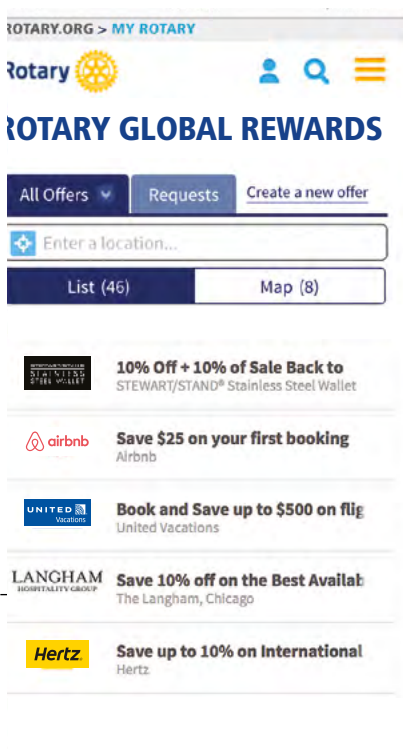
ROTARY.ORG > MY ROTARY

Rotary

ROTARY GLOBAL REWARDS

All Offers

Requests

Create a new offer

Enter a location...

List (46)

Map (8)

STAINLESS STEEL WALLET

10% Off + 10% of Sale Back to
STEWART/STAND® Stainless Steel Wallet

airbnb

Save $25 on your first booking
Airbnb

UNITED Vacations

Book and Save up to $500 on flig
United Vacations

LANGHAM HOSPITALITY GROUP

Save 10% off on the Best Availab
The Langham, Chicago

Hertz

Save up to 10% on International
Hertz